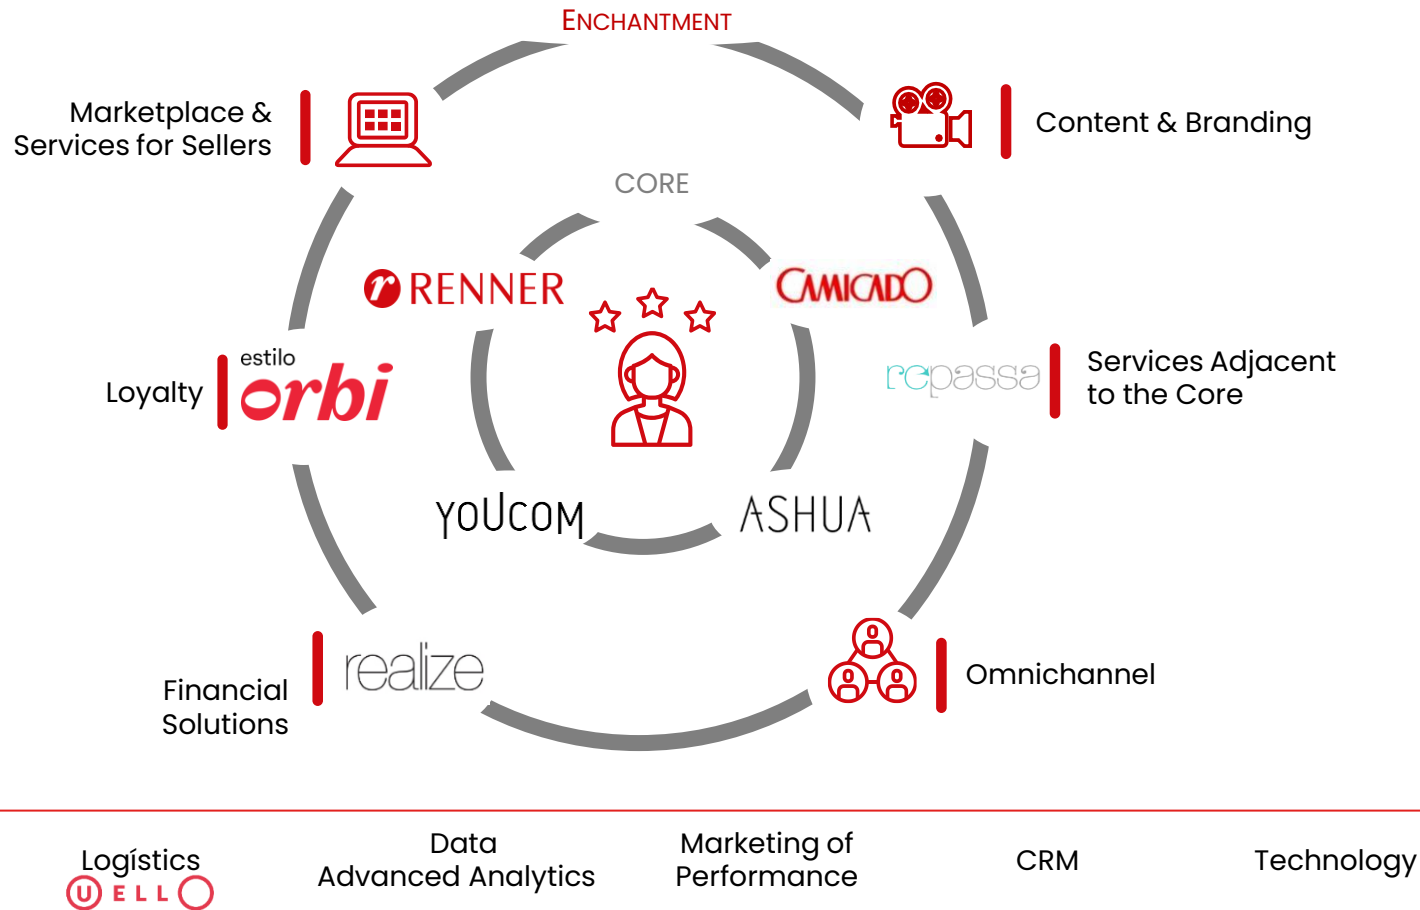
ENCHANTMENT

Marketplace & Services for Sellers

Content & Branding

CORE

RENNER

CAMICADO

Loyalty

estilo orbi

repassa

Services Adjacent to the Core

YOUCOM

ASHUA

Financial Solutions

realize

Omnichannel

Logística
UELLO

Data
Advanced Analytics

Marketing of Performance

CRM

Technology